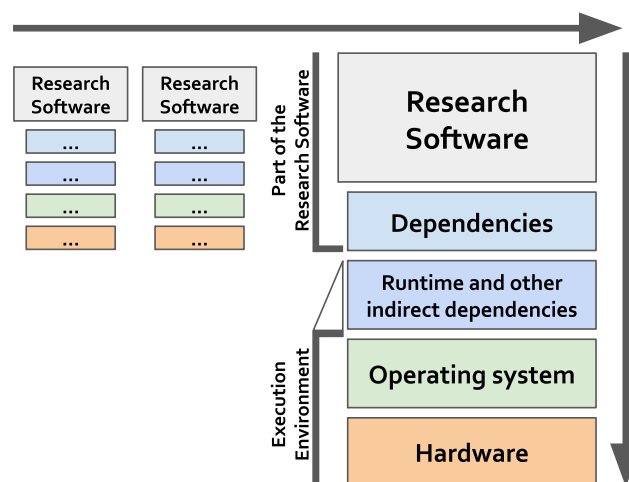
Research Software

...

...

...

...

Research Software

...

...

...

...

Part of the Research Software

Research Software

Dependencies

Runtime and other indirect dependencies

Execution Environment

Operating system

Hardware